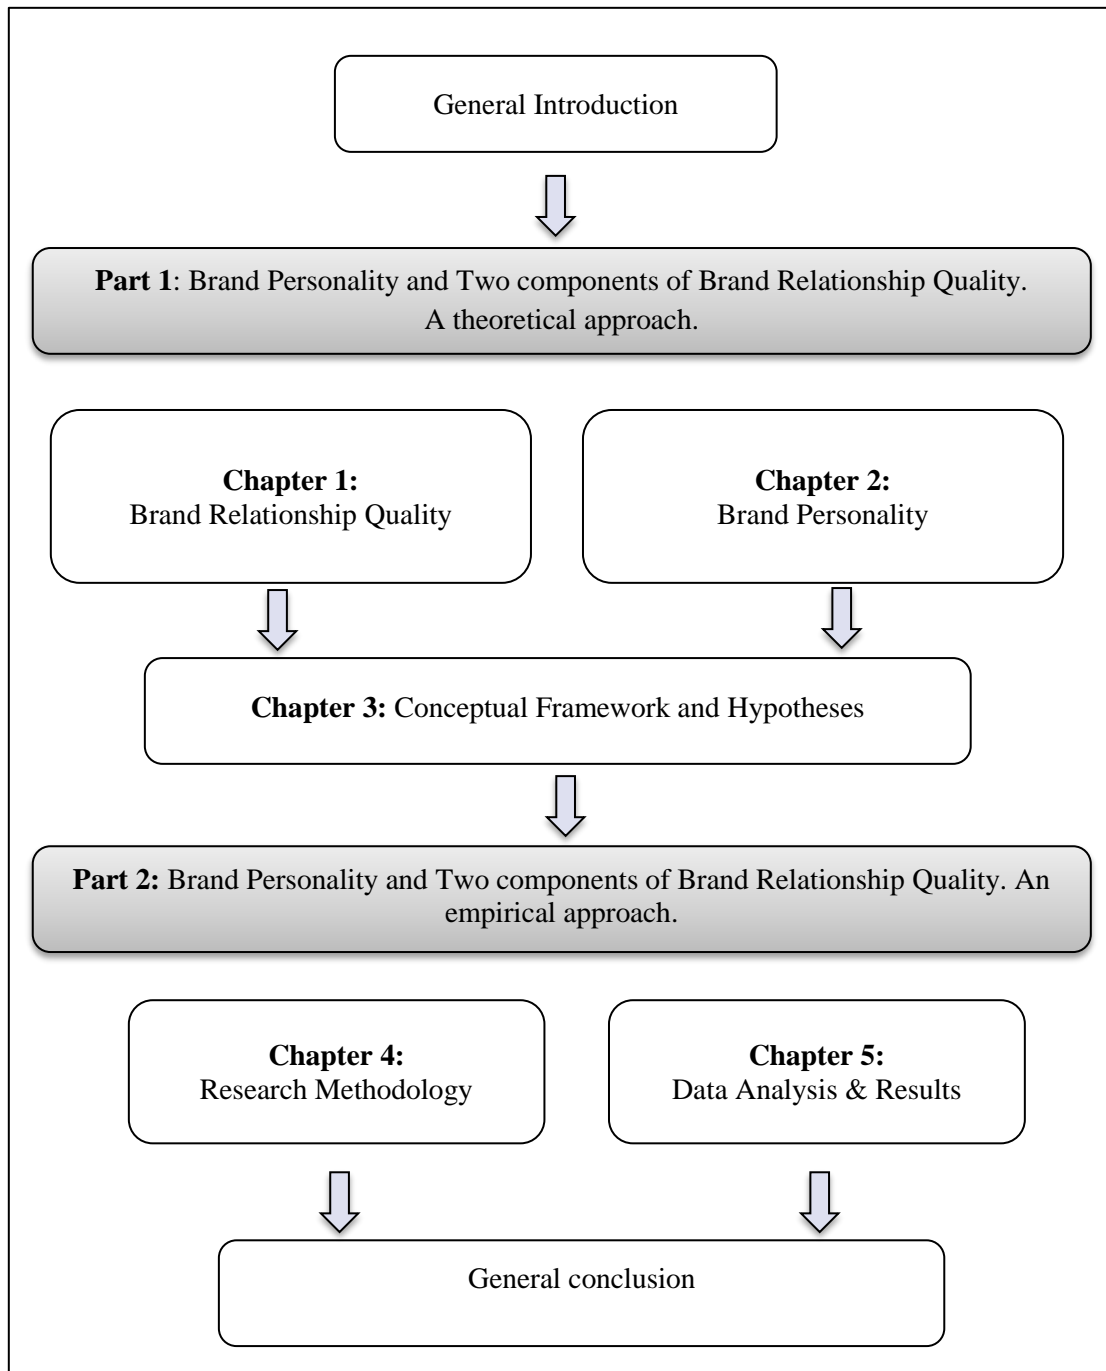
General Introduction

Part 1: Brand Personality and Two components of Brand Relationship Quality. A theoretical approach.

Chapter 1:
Brand Relationship Quality

Chapter 2:
Brand Personality

Chapter 3: Conceptual Framework and Hypotheses

Part 2: Brand Personality and Two components of Brand Relationship Quality. An empirical approach.

Chapter 4:
Research Methodology

Chapter 5:
Data Analysis & Results

General conclusion